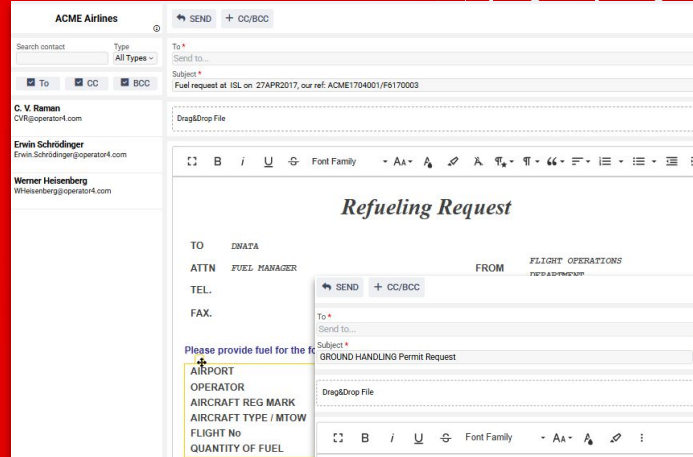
ACME Airlines

Search contact

Type
All Types

To CC BCC

C. V. Raman
CVR@operator4.com

Erwin Schrödinger
Erwin.Schrödinger@operator4.com

Werner Heisenberg
WHeisenberg@operator4.com

SEND + CC/BCC

To *
Send to...

Subject *
Fuel request at ISL on 27APR2017, our ref: ACME1704001/F6170003

Drag&Drop File

B i U Font Family AA

Refueling Request

TO DNATA

ATTN FUEL MANAGER

FROM FLIGHT OPERATIONS DEPARTMENT

TEL.

FAX.

Please provide fuel for the fo

AIRPORT
OPERATOR
AIRCRAFT REG MARK
AIRCRAFT TYPE / MTOW
FLIGHT No
QUANTITY OF FUEL

SEND + CC/BCC

To *
Send to...

Subject *
GROUND HANDLING Permit Request

Drag&Drop File

B i U Font Family AA